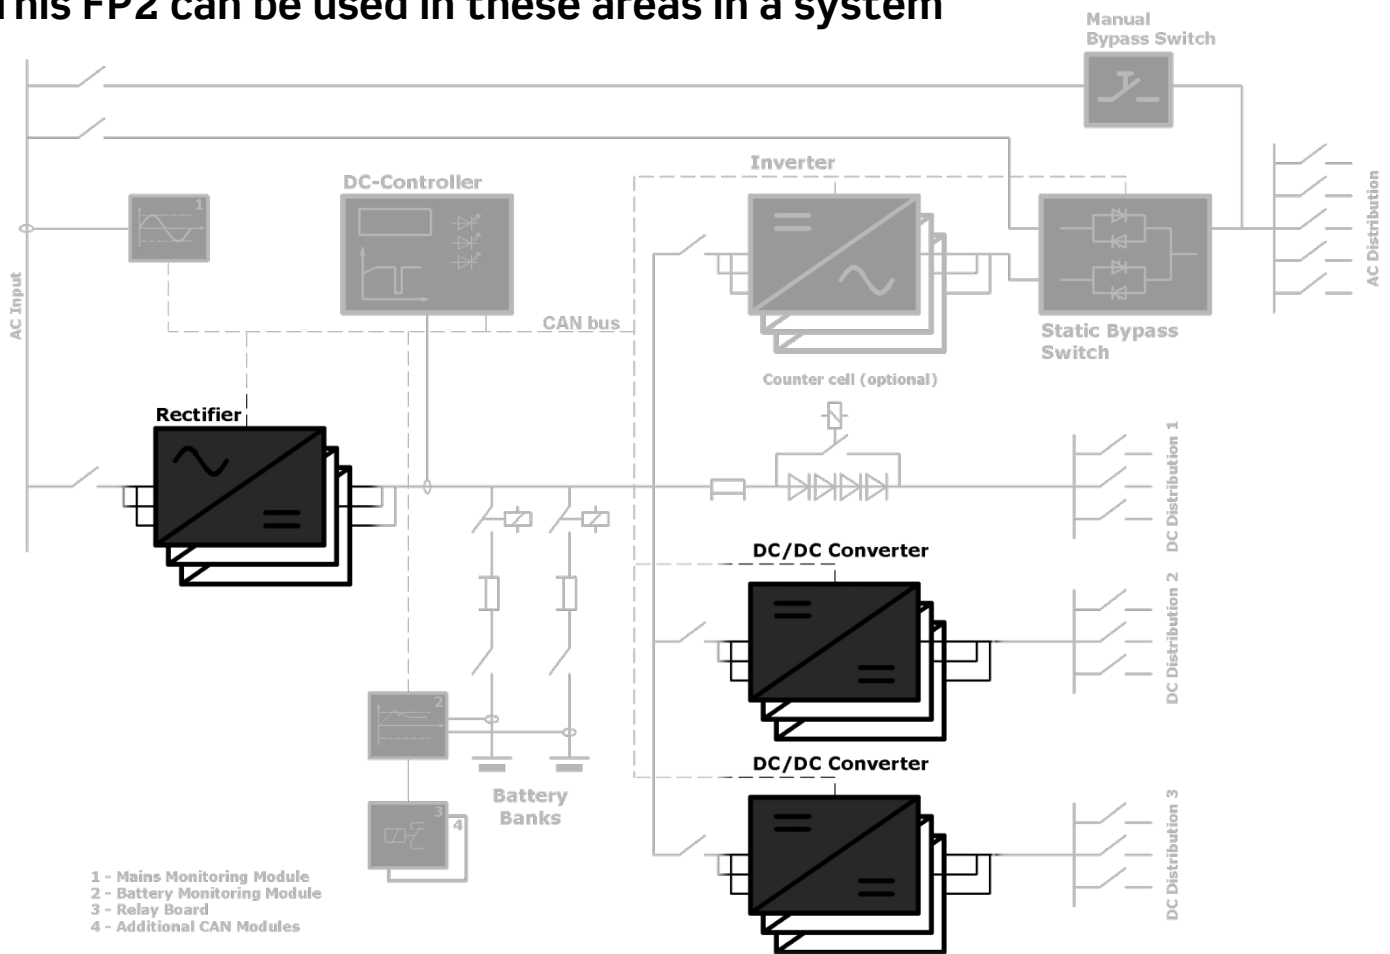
This FP2 can be used in these areas in a system

Manual Bypass Switch

Inverter

DC-Controller

AC Distribution

AC Input

1

CAN bus

Static Bypass Switch

Counter cell (optional)

Rectifier

DC Distribution 1

DC/DC Converter

DC Distribution 2

2

DC/DC Converter

Battery Banks

3

4

DC Distribution 3

1 - Mains Monitoring Module
2 - Battery Monitoring Module
3 - Relay Board
4 - Additional CAN Modules